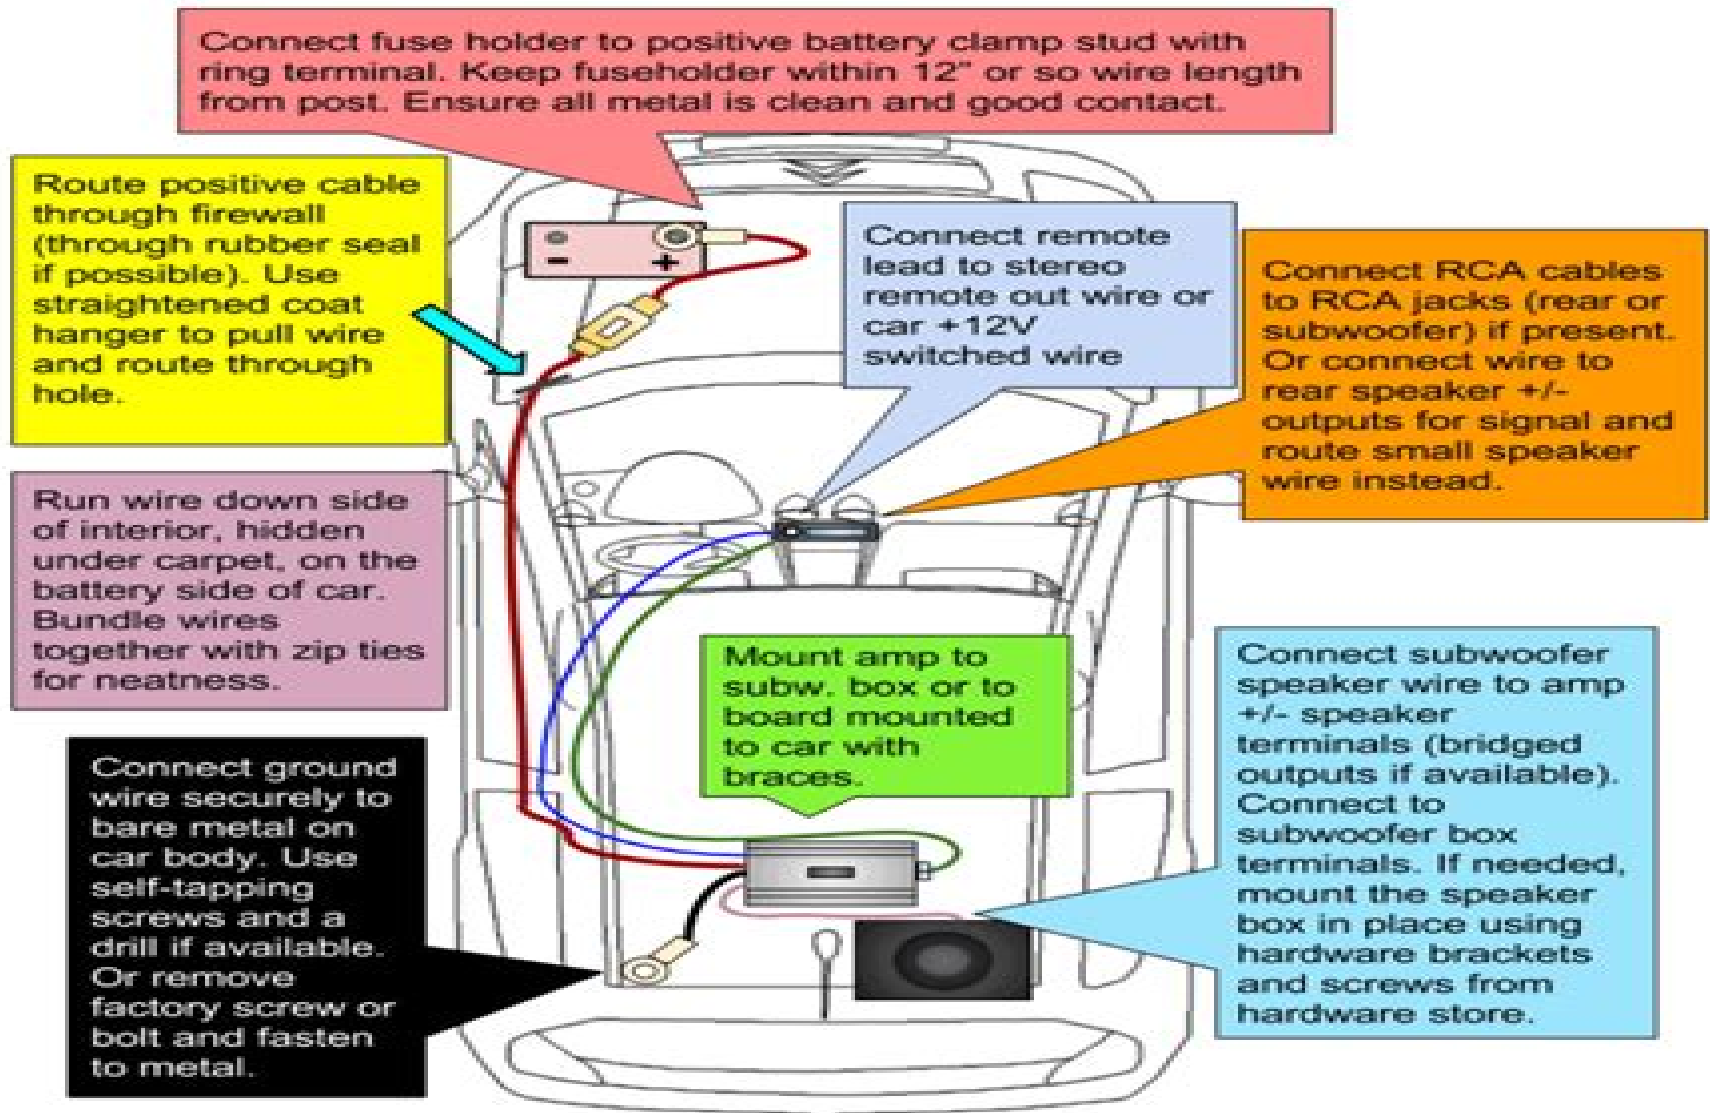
Connect fuse holder to positive battery clamp stud with ring terminal. Keep fuseholder within 12" or so wire length from post. Ensure all metal is clean and good contact.

Route positive cable through firewall (through rubber seal if possible). Use straightened coat hanger to pull wire and route through hole.

- +

Connect remote lead to stereo remote out wire or car +12V switched wire

Connect RCA cables to RCA jacks (rear or subwoofer) if present. Or connect wire to rear speaker +/- outputs for signal and route small speaker wire instead.

Run wire down side of interior, hidden under carpet, on the battery side of car. Bundle wires together with zip ties for neatness.

Mount amp to subw. box or to board mounted to car with braces.

Connect subwoofer speaker wire to amp +/- speaker terminals (bridged outputs if available). Connect to subwoofer box terminals. If needed, mount the speaker box in place using hardware brackets and screws from hardware store.

Connect ground wire securely to bare metal on car body. Use self-tapping screws and a drill if available. Or remove factory screw or bolt and fasten to metal.